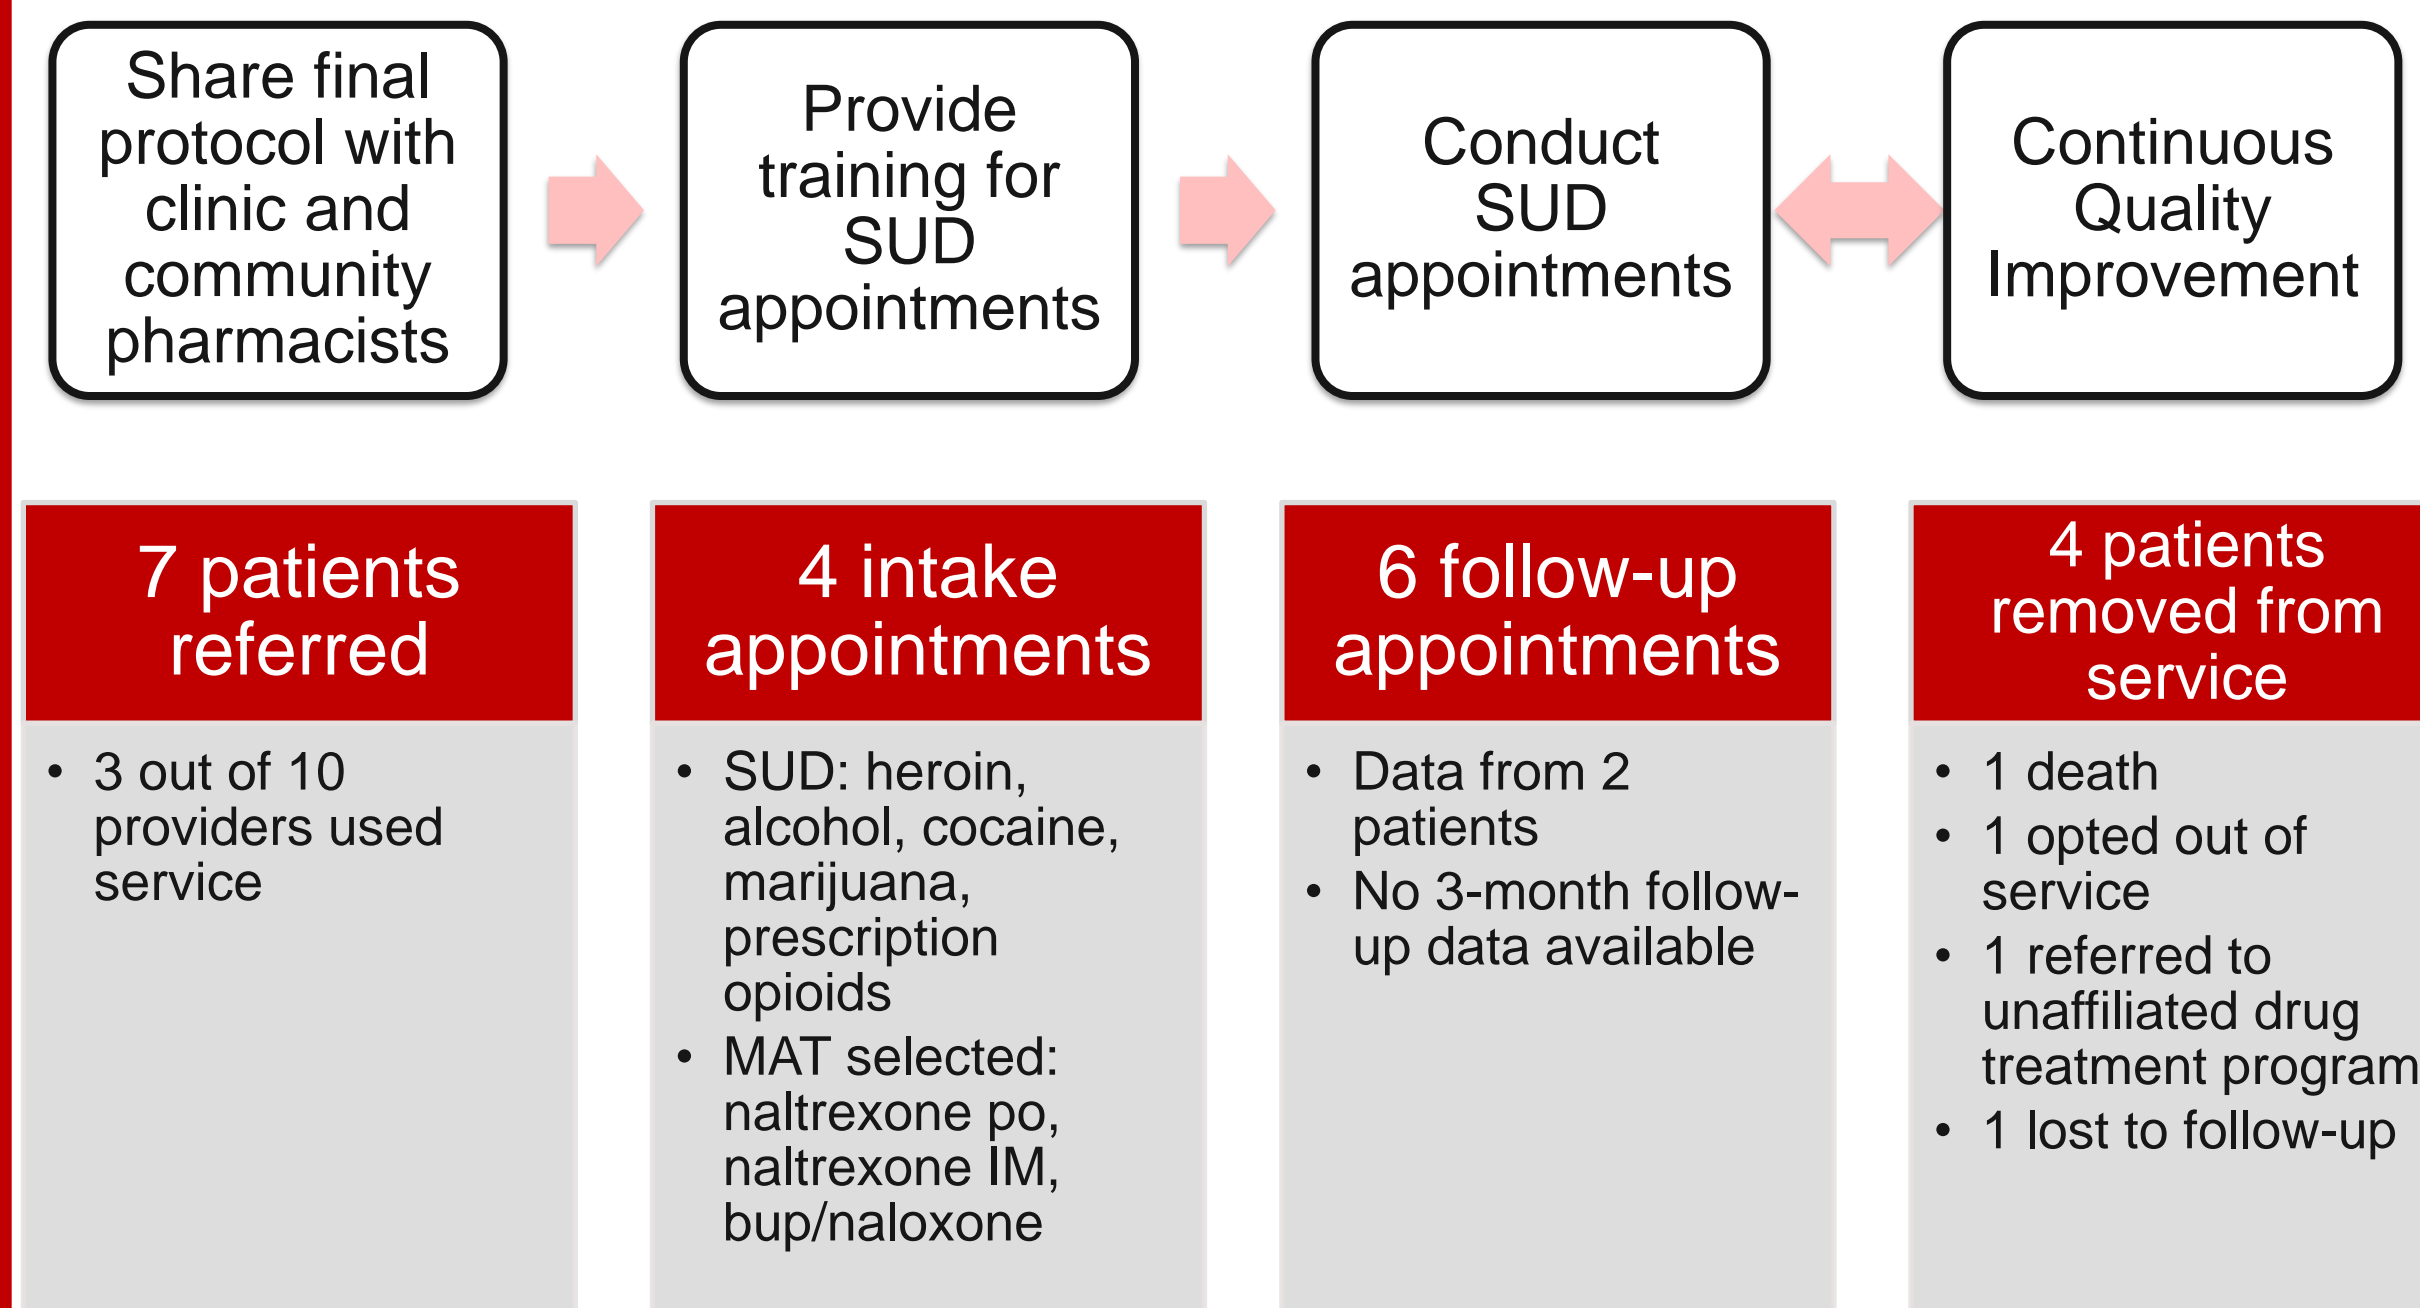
Share final protocol with clinic and community pharmacists

Provide training for SUD appointments

Conduct SUD appointments

Continuous Quality Improvement

7 patients referred

• 3 out of 10 providers used service

4 intake appointments

• SUD: heroin, alcohol, cocaine, marijuana, prescription opioids
• MAT selected: naltrexone po, naltrexone IM, bup/naloxone

6 follow-up appointments

• Data from 2 patients
• No 3-month follow-up data available

4 patients removed from service

• 1 death
• 1 opted out of service
• 1 referred to unaffiliated drug treatment program
• 1 lost to follow-up